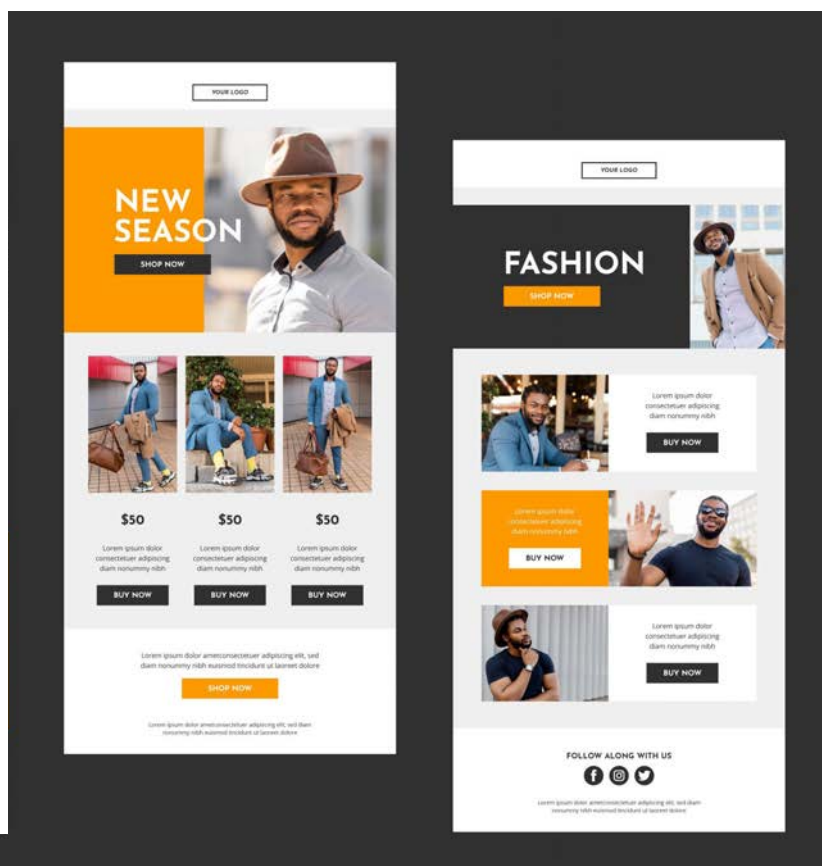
YOUR LOGO

NEW SEASON

SHOP NOW

$50

Lorem ipsum dolor consectetuer adipiscing diam nonummy nibh

BUY NOW

$50

Lorem ipsum dolor consectetuer adipiscing diam nonummy nibh

BUY NOW

$50

Lorem ipsum dolor consectetuer adipiscing diam nonummy nibh

BUY NOW

Lorem ipsum dolor ametconsectetuer adipiscing elit, sed diam nonummy nibh euismod tincidunt ut laoreet dolore

SHOP NOW

Lorem ipsum dolor ametconsectetuer adipiscing elit, sed diam nonummy nibh euismod tincidunt ut laoreet dolore

YOUR LOGO

FASHION

SHOP NOW

Lorem ipsum dolor consectetuer adipiscing diam nonummy nibh

BUY NOW

Lorem ipsum dolor consectetuer adipiscing diam nonummy nibh

BUY NOW

Lorem ipsum dolor consectetuer adipiscing diam nonummy nibh

BUY NOW

FOLLOW ALONG WITH US

Lorem ipsum dolor ametconsectetuer adipiscing elit, sed diam nonummy nibh euismod tincidunt ut laoreet dolore